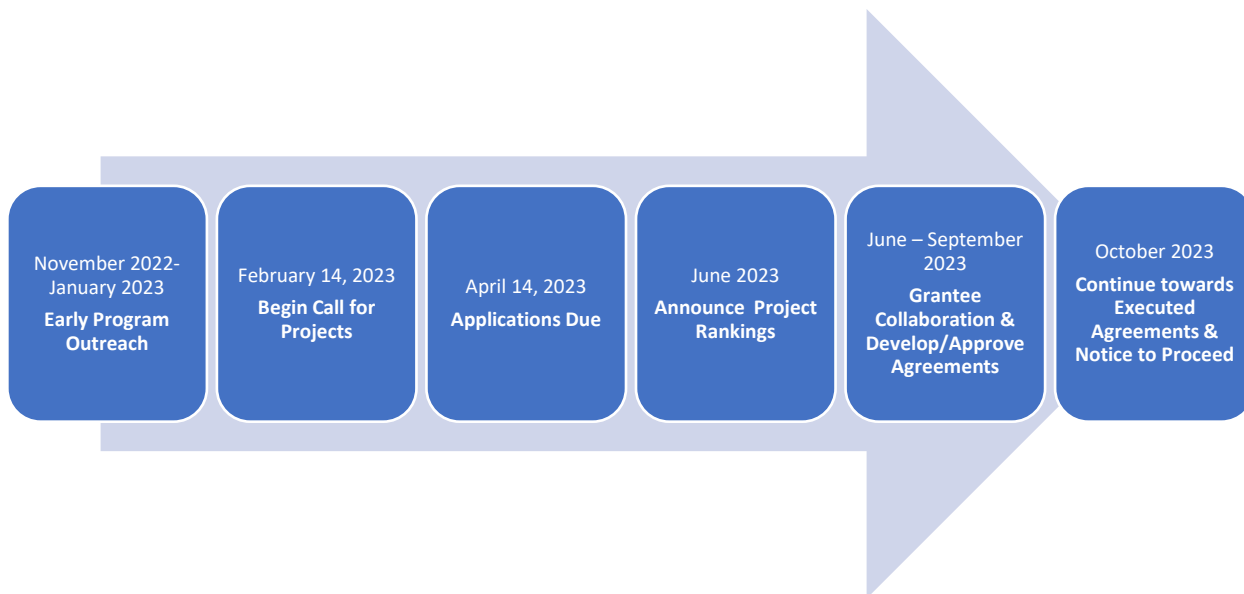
November 2022-January 2023
**Early Program Outreach**

February 14, 2023
**Begin Call for Projects**

April 14, 2023
**Applications Due**

June 2023
**Announce Project Rankings**

June – September 2023
**Grantee Collaboration & Develop/Approve Agreements**

October 2023
**Continue towards Executed Agreements & Notice to Proceed**